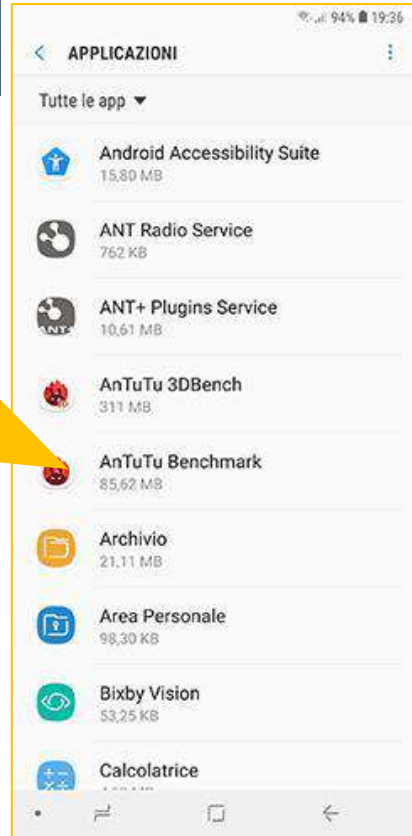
94% 19:36

APPLICAZIONI

Tutte le app

Android Accessibility Suite
15,80 MB

ANT Radio Service
762 KB

ANT+ Plugins Service
10,61 MB

AnTuTu 3DBench
311 MB

AnTuTu Benchmark
85,62 MB

Archivio
21,11 MB

Area Personale
98,30 KB

Bixby Vision
53,25 KB

Calcolatrice
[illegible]